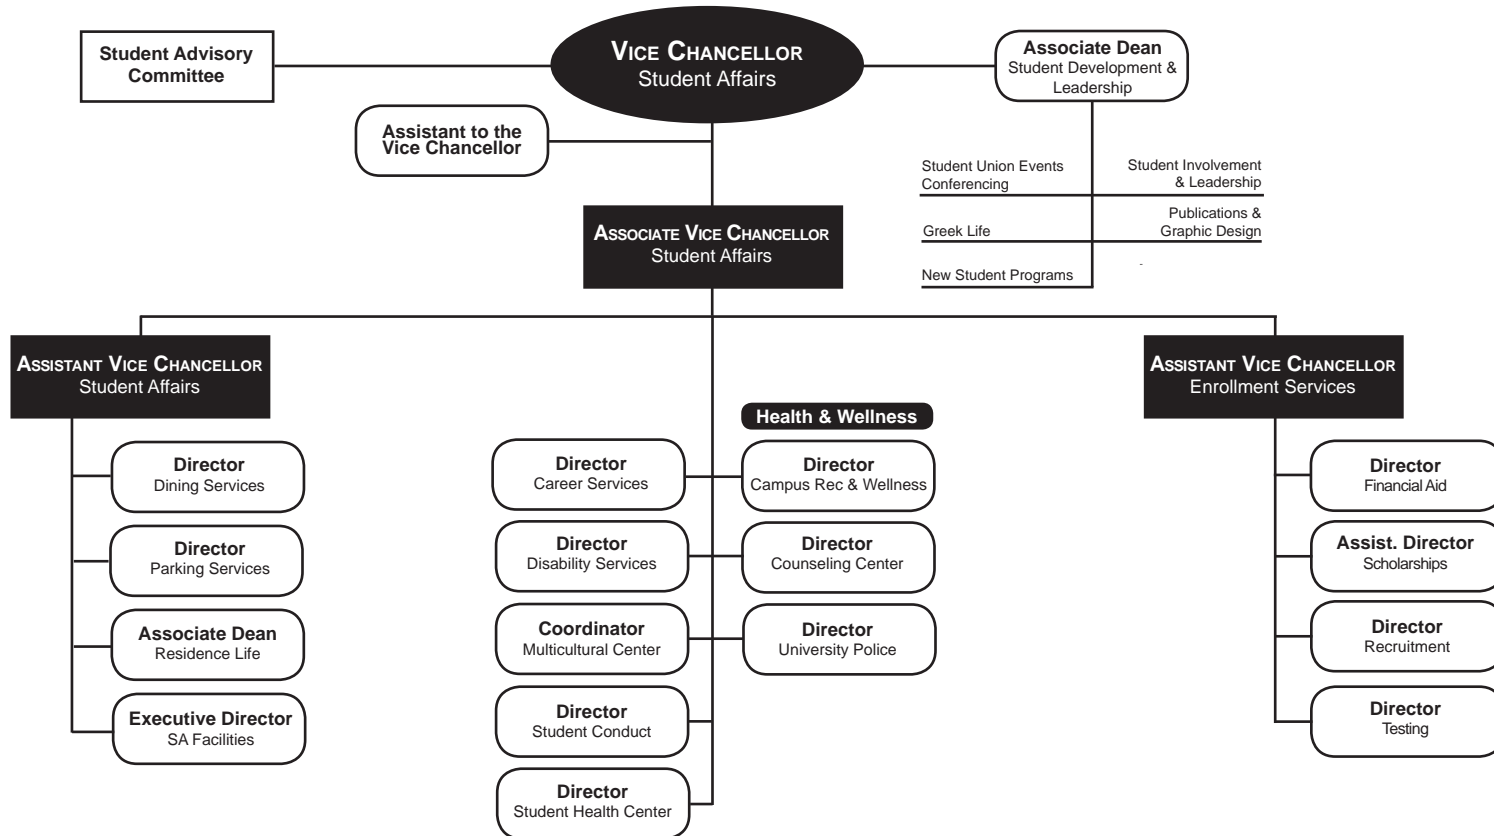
Student Advisory Committee

VICE CHANCELLOR
Student Affairs

Associate Dean
Student Development & Leadership

Assistant to the Vice Chancellor

Student Union Events Conferencing

Student Involvement & Leadership

Greek Life

Publications & Graphic Design

New Student Programs

ASSOCIATE VICE CHANCELLOR
Student Affairs

ASSISTANT VICE CHANCELLOR
Student Affairs

Director
Dining Services

Director
Parking Services

Associate Dean
Residence Life

Executive Director
SA Facilities

Health & Wellness

Director
Career Services

Director
Campus Rec & Wellness

Director
Disability Services

Director
Counseling Center

Coordinator
Multicultural Center

Director
University Police

Director
Student Conduct

Director
Student Health Center

ASSISTANT VICE CHANCELLOR
Enrollment Services

Director
Financial Aid

Assist. Director
Scholarships

Director
Recruitment

Director
Testing